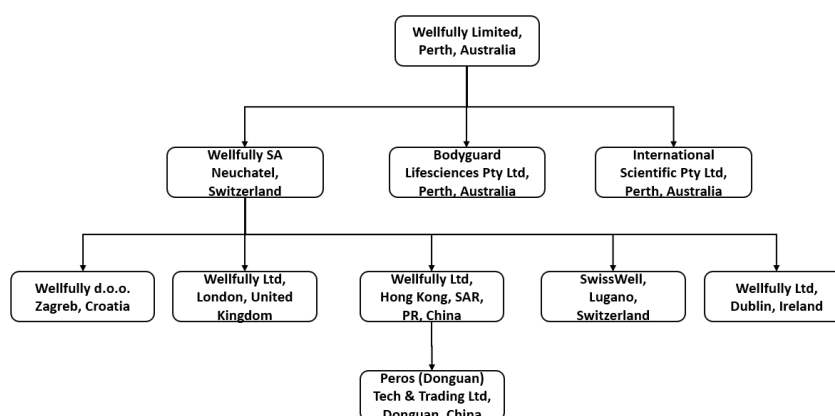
Wellfully Limited, Perth, Australia

Wellfully SA Neuchatel, Switzerland

Bodyguard Lifesciences Pty Ltd, Perth, Australia

International Scientific Pty Ltd, Perth, Australia

Wellfully d.o.o. Zagreb, Croatia

Wellfully Ltd, London, United Kingdom

Wellfully Ltd, Hong Kong, SAR, PR, China

SwissWell, Lugano, Switzerland

Wellfully Ltd, Dublin, Ireland

Peros (Donguan) Tech & Trading Ltd, Donguan, China